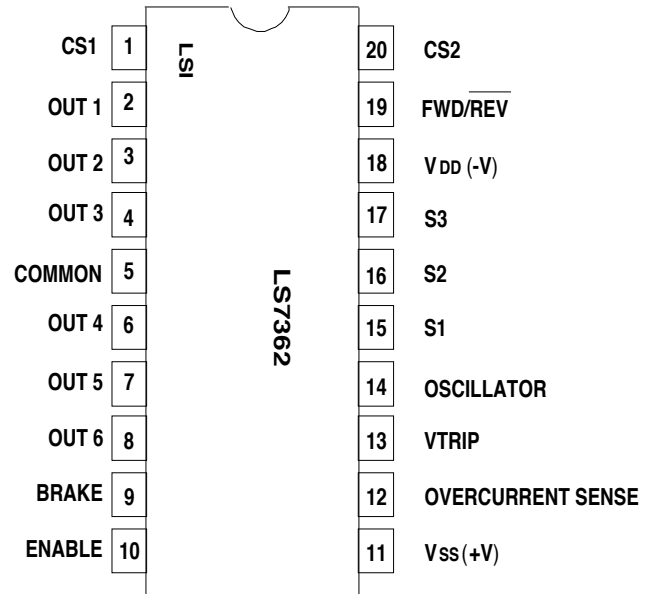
CS1 1
OUT 1 2
OUT 2 3
OUT 3 4
COMMON 5
OUT 4 6
OUT 5 7
OUT 6 8
BRAKE 9
ENABLE 10

LSI

LS7362

20 CS2
19 FWD/$\overline{REV}$
18 $V_{DD}$ (-V)
17 S3
16 S2
15 S1
14 OSCILLATOR
13 VTRIP
12 OVERCURRENT SENSE
11 $V_{SS}$ (+V)